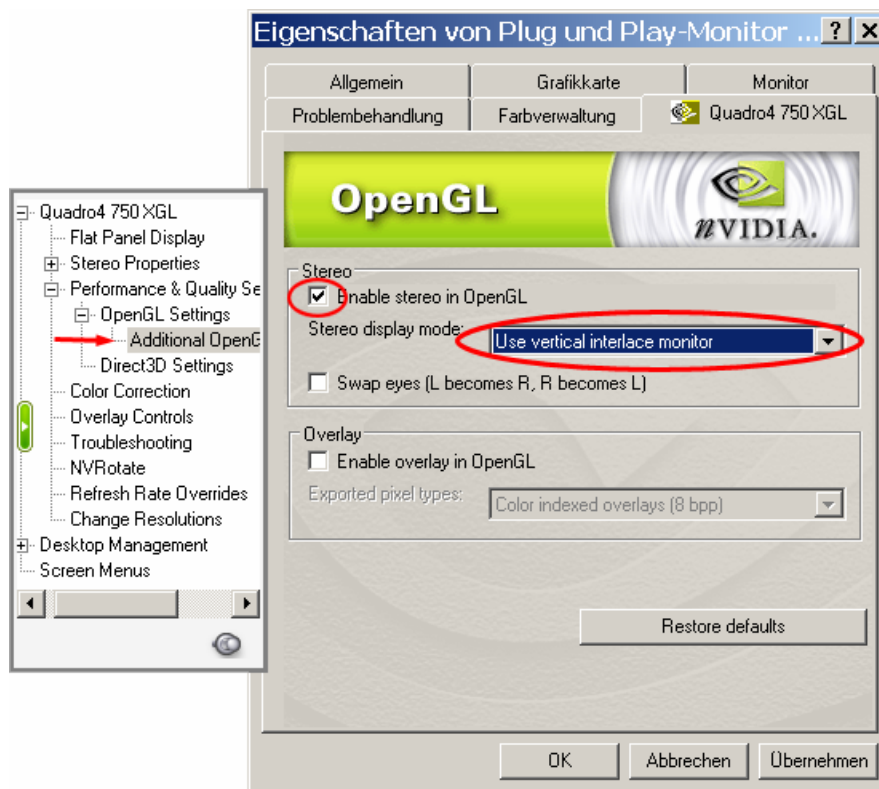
Eigenschaften von Plug und Play-Monitor ... ? X

Allgemein
Grafikkarte
Monitor
Problembehandlung
Farbverwaltung
Quadro4 750 XGL

OpenGL
nVIDIA.

Stereo
Enable stereo in OpenGL
Stereo display mode:
Use vertical interlace monitor
Swap eyes (L becomes R, R becomes L)

Overlay
Enable overlay in OpenGL
Exported pixel types:
Color indexed overlays (8 bpp)

Restore defaults

OK
Abbrechen
Übernehmen

Quadro4 750 XGL
Flat Panel Display
Stereo Properties
Performance & Quality Se
OpenGL Settings
Additional OpenG
Direct3D Settings
Color Correction
Overlay Controls
Troubleshooting
NVRotate
Refresh Rate Overrides
Change Resolutions
Desktop Management
Screen Menus